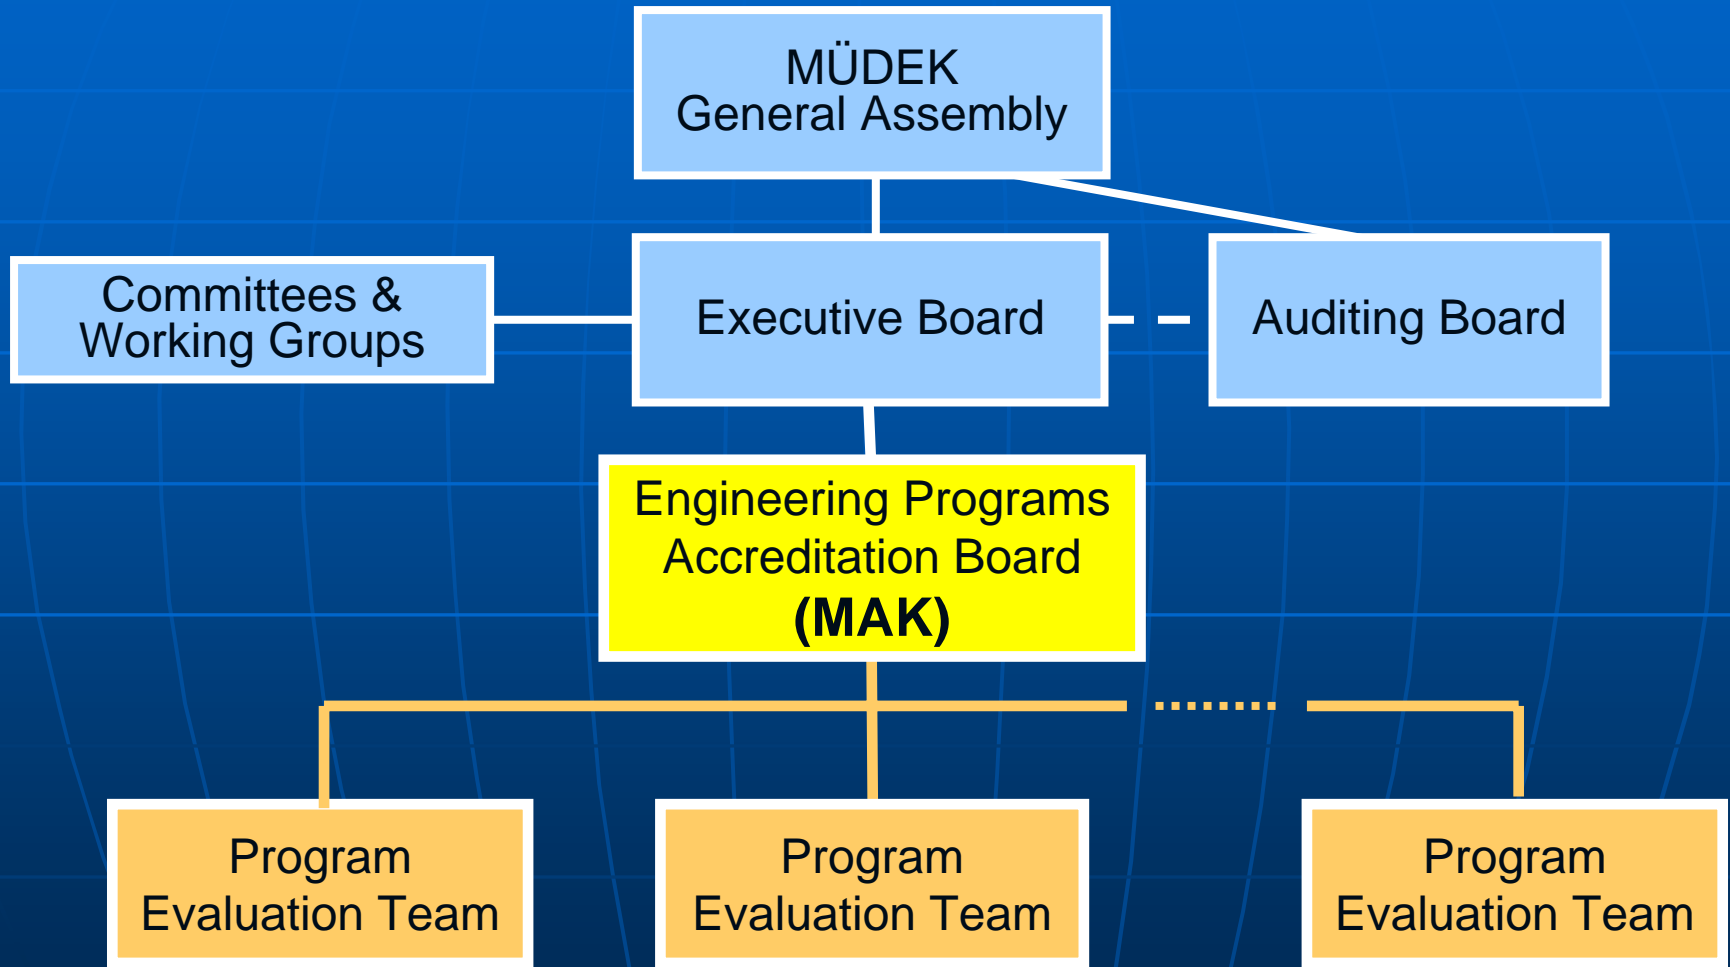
MÜDEK
General Assembly

Committees &
Working Groups

Executive Board

Auditing Board

Engineering Programs
Accreditation Board
(MAK)

Program
Evaluation Team

Program
Evaluation Team

Program
Evaluation Team